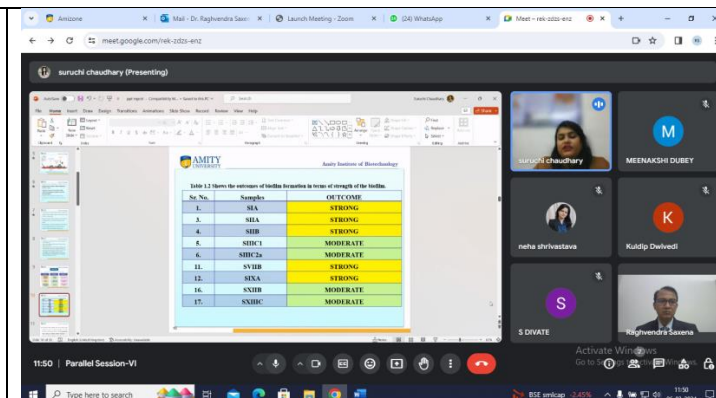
Amizone
Mail - Dr. Raghvendra Saxe
Launch Meeting - Zoom
(24) WhatsApp
Meet – rek-zdzs-enz

meet.google.com/rek-zdzs-enz

suruchi chaudhary (Presenting)

File Home Insert Draw Design Transitions Animations Slide Show Record Review View Help

AMITY UNIVERSITY

Amity Institute of Biotechnology

Table 1.2 Shows the outcome of biofilm formation in terms of strength of the biofilm.

| Sr. No. | Samples | OUTCOME |
|---|---|---|
| 1. | SIA | STRONG |
| 3. | SIIA | STRONG |
| 4. | SIIB | STRONG |
| 5. | SIIIC1 | MODERATE |
| 6. | SIIIC2a | MODERATE |
| 11. | SVIIB | STRONG |
| 12. | SIXA | STRONG |
| 16. | SXIIB | MODERATE |
| 17. | SXIIIC | MODERATE |

suruchi chaudhary
M
MEENAKSHI DUBEY
neha shrivastava
K
Kuldip Dwivedi
S
S DIVATE
Raghvendra Saxena

11:50 | Parallel Session-VI

Activate Windows
Go to Settings to activate Windows.

Type here to search
BSE smlcap -2.45%
11:50